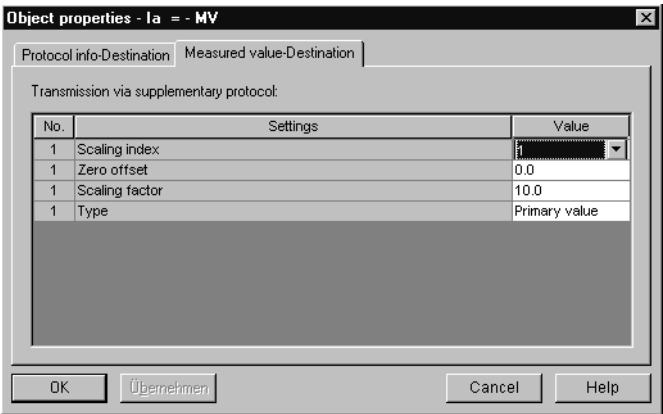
Object properties - Ia = - MV

Protocol info-Destination | Measured value-Destination

Transmission via supplementary protocol:

| No. | Settings | Value |
|---|---|---|
| 1 | Scaling index | 1 |
| 1 | Zero offset | 0.0 |
| 1 | Scaling factor | 10.0 |
| 1 | Type | Primary value |

OK | Übernehmen | Cancel | Help